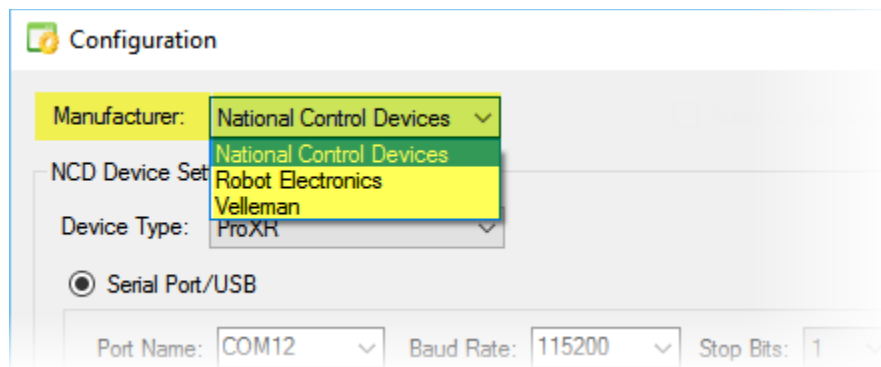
Configuration

Manufacturer: National Control Devices

National Control Devices
Robot Electronics
Velleman

NCD Device Set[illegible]

Device Type: ProXR

Serial Port/USB

Port Name: COM12 Baud Rate: 115200 Stop Bits: 1